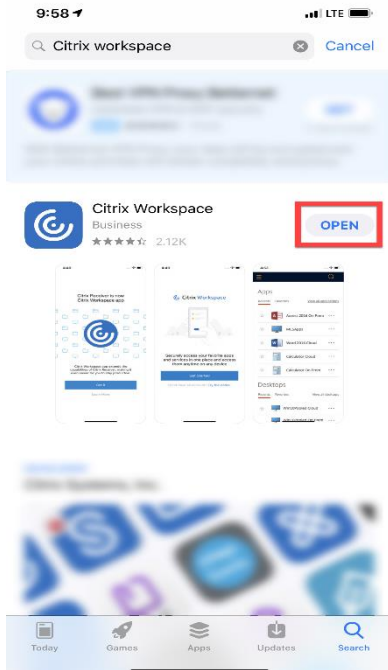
9:58 LTE

Citrix workspace

Cancel

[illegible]

Citrix Workspace

Business

2.12K

OPEN

Citrix Receiver is now Citrix Workspace app

Citrix Workspace

Apps

Desktops

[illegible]

Citrix Systems, Inc.

Today

Games

Apps

Updates

Search